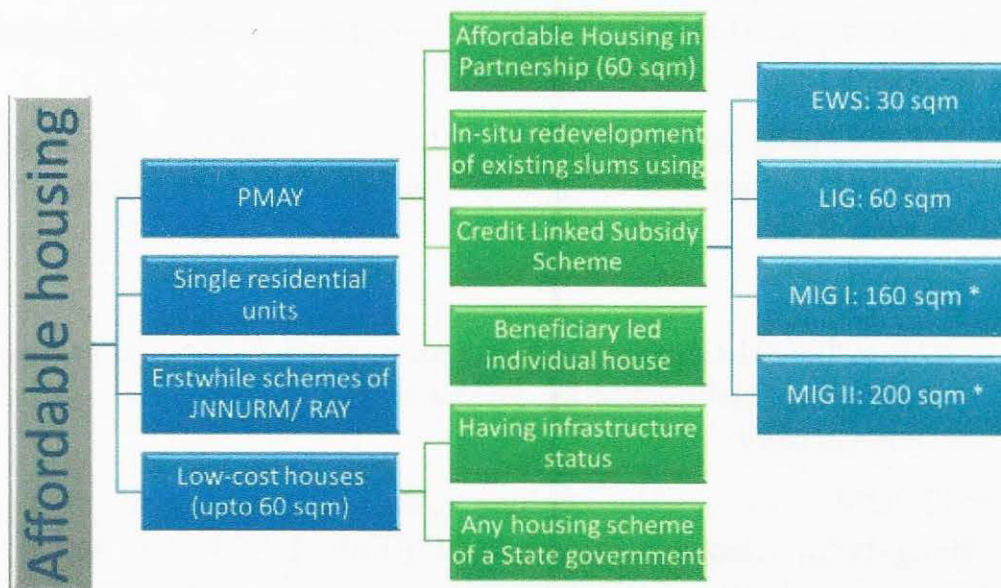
Affordable housing

PMAY

Single residential units

Erstwhile schemes of JNNURM/ RAY

Low-cost houses (upto 60 sqm)

Affordable Housing in Partnership (60 sqm)

In-situ redevelopment of existing slums using

Credit Linked Subsidy Scheme

Beneficiary led individual house

Having infrastructure status

Any housing scheme of a State government

EWS: 30 sqm

LIG: 60 sqm

MIG I: 160 sqm *

MIG II: 200 sqm *